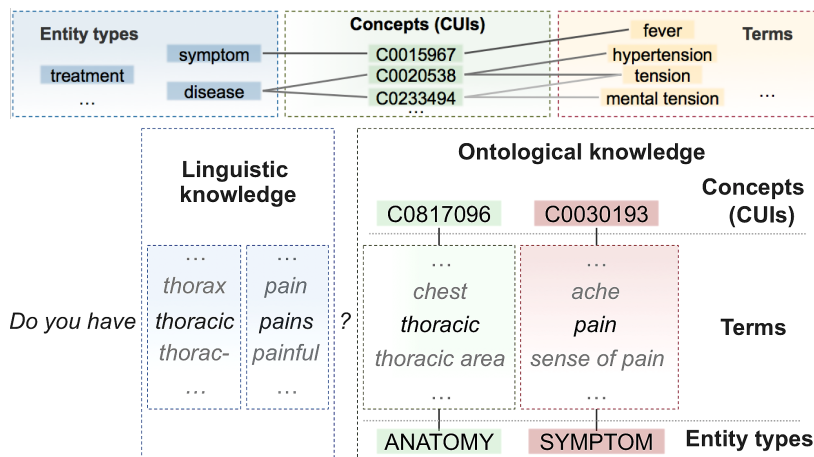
Entity types

treatment

...

symptom

disease

Concepts (CUIs)

C0015967

C0020538

C0233494

...

fever

hypertension

tension

mental tension

Terms

...

Linguistic knowledge

...
thorax
thoracic
thorac-
...

...
pain
pains
painful
...

Do you have thoracic pains ?

Ontological knowledge

Concepts (CUIs)

C0817096

C0030193

...
chest
thoracic
thoracic area
...

...
ache
pain
sense of pain
...

Terms

ANATOMY

SYMPTOM

Entity types